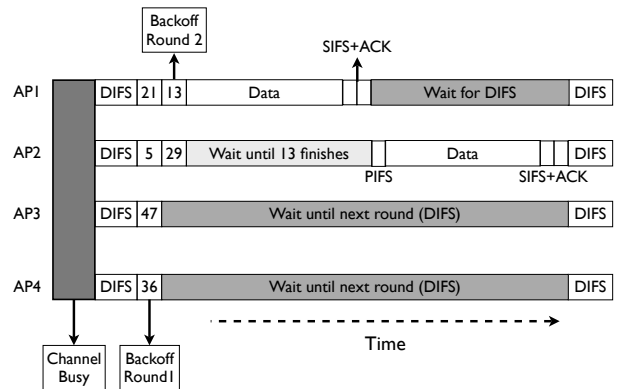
Backoff Round 2

SIFS+ACK

AP1 | DIFS | 21 | 13 | Data | Wait for DIFS | DIFS

AP2 | DIFS | 5 | 29 | Wait until 13 finishes | Data | DIFS

PIFS

SIFS+ACK

AP3 | DIFS | 47 | Wait until next round (DIFS) | DIFS

AP4 | DIFS | 36 | Wait until next round (DIFS) | DIFS

Time

Channel Busy

Backoff Round1